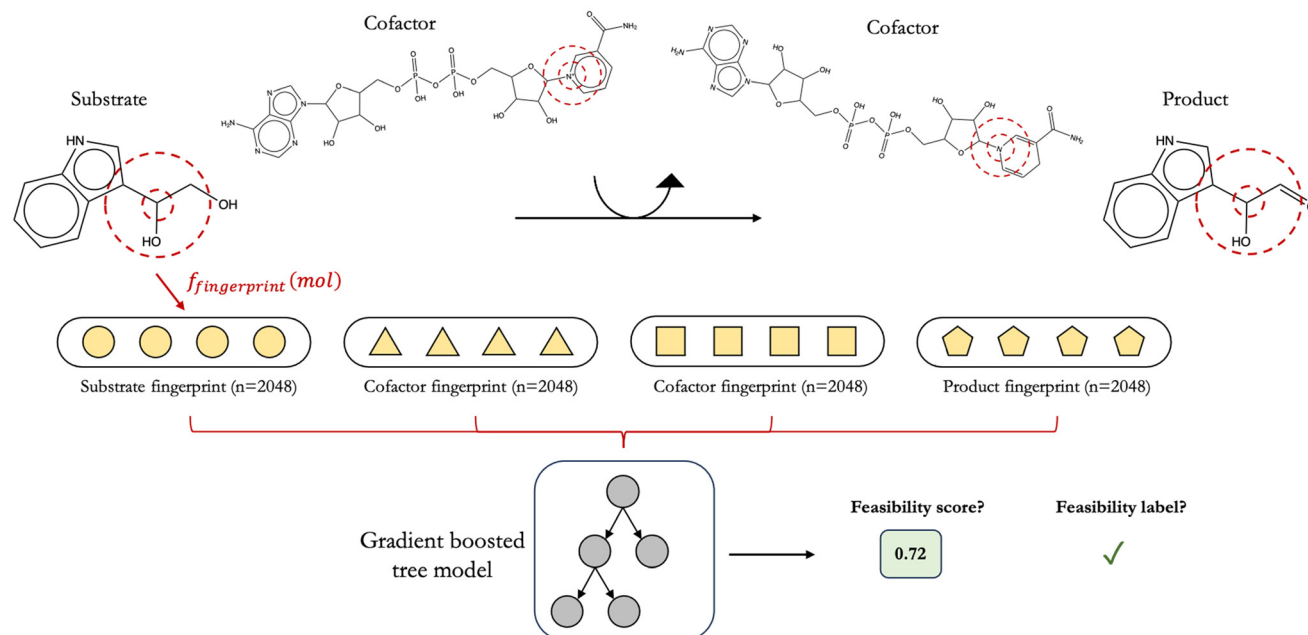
Cofactor

Cofactor

Substrate

Product

HN

OH

HO

O

NH2

H2N

N

OH

HO

P

O

N+

HN

HO

$f_{fingerprint}(mol)$

Substrate fingerprint (n=2048)

Cofactor fingerprint (n=2048)

Cofactor fingerprint (n=2048)

Product fingerprint (n=2048)

Gradient boosted tree model

Feasibility score?

0.72

Feasibility label?

✓